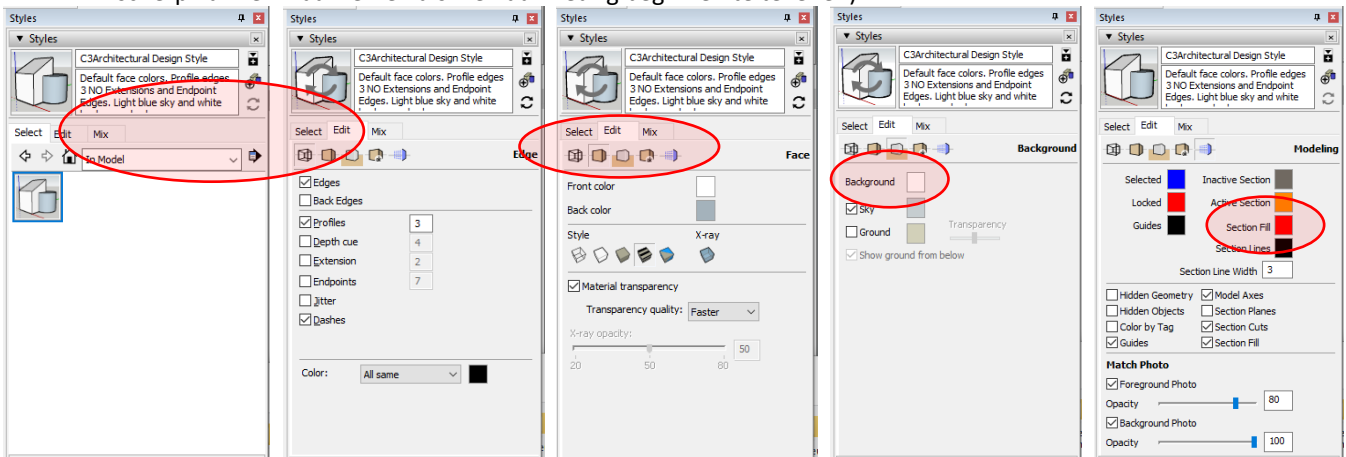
Styles

▼ Styles

C3Architectural Design Style

Default face colors. Profile edges 3 NO Extensions and Endpoint Edges. Light blue sky and white

Select Edit Mix

In Model

Styles

▼ Styles

C3Architectural Design Style

Default face colors. Profile edges 3 NO Extensions and Endpoint Edges. Light blue sky and white

Select Edit Mix

Edge

Edges
Back Edges
Profiles 3
Depth cue 4
Extension 2
Endpoints 7
Jitter
Dashes

Color: All same

Styles

▼ Styles

C3Architectural Design Style

Default face colors. Profile edges 3 NO Extensions and Endpoint Edges. Light blue sky and white

Select Edit Mix

Face

Front color
Back color
Style X-ray

Material transparency
Transparency quality: Faster
X-ray opacity: 50
20 50 80

Styles

▼ Styles

C3Architectural Design Style

Default face colors. Profile edges 3 NO Extensions and Endpoint Edges. Light blue sky and white

Select Edit Mix

Background

Background
Sky
Transparency
Ground
Show ground from below

Styles

▼ Styles

C3Architectural Design Style

Default face colors. Profile edges 3 NO Extensions and Endpoint Edges. Light blue sky and white

Select Edit Mix

Modeling

Selected Inactive Section
Locked Active Section
Guides Section Fill
Section Lines
Section Line Width 3

Hidden Geometry Model Axes
Hidden Objects Section Planes
Color by Tag Section Cuts
Guides Section Fill

Match Photo
Foreground Photo
Opacity 80
Background Photo
Opacity 100